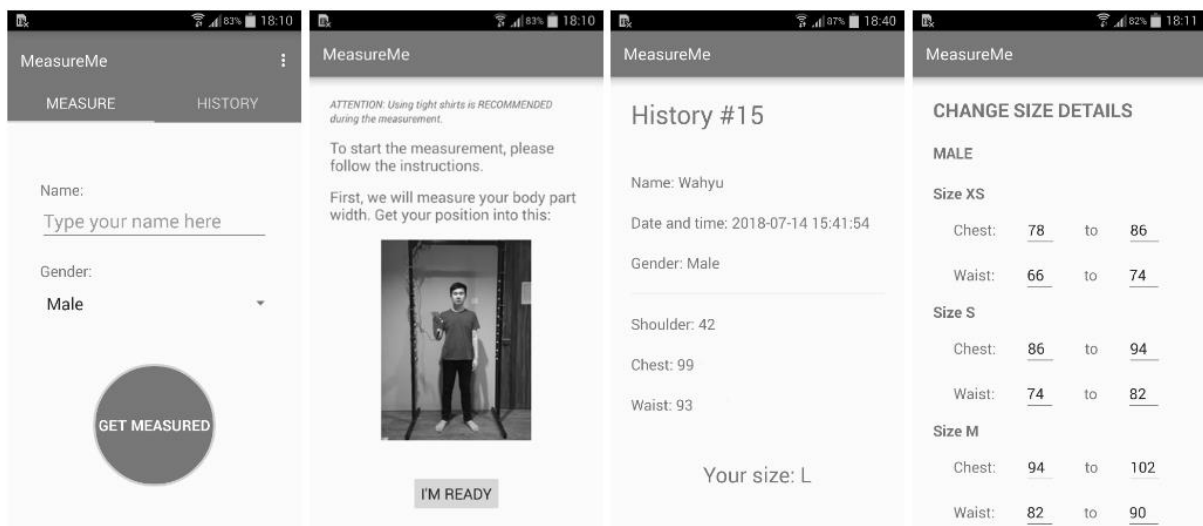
83% 18:10

MeasureMe

MEASURE HISTORY

Name:

Type your name here

Gender:

Male

GET MEASURED

83% 18:10

MeasureMe

ATTENTION: Using tight shirts is RECOMMENDED during the measurement.

To start the measurement, please follow the instructions.

First, we will measure your body part width. Get your position into this:

I'M READY

87% 18:40

MeasureMe

History #15

Name: Wahyu

Date and time: 2018-07-14 15:41:54

Gender: Male

Shoulder: 42

Chest: 99

Waist: 93

Your size: L

82% 18:11

MeasureMe

CHANGE SIZE DETAILS

MALE

Size XS

Chest: 78 to 86

Waist: 66 to 74

Size S

Chest: 86 to 94

Waist: 74 to 82

Size M

Chest: 94 to 102

Waist: 82 to 90